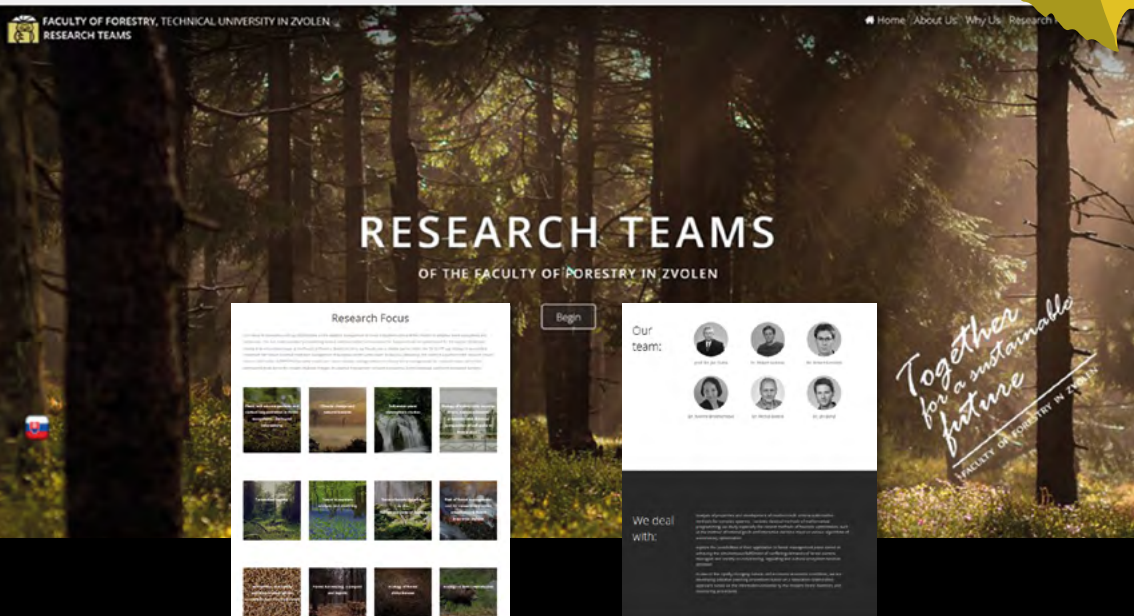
FACULTY OF FORESTRY, TECHNICAL UNIVERSITY IN ZVOLEN
RESEARCH TEAMS

Home About Us Why Us Research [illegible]

RESEARCH TEAMS
OF THE FACULTY OF FORESTRY IN ZVOLEN

Begin

Research Focus

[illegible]

Our team:

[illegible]

We deal with:

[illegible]

Together for a sustainable future
FACULTY OF FORESTRY IN ZVOLEN